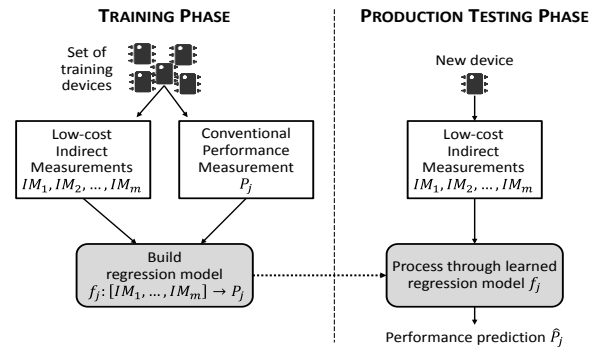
TRAINING PHASE

Set of training devices

Low-cost Indirect Measurements $IM_1, IM_2, \ldots, IM_m$

Conventional Performance Measurement $P_j$

Build regression model $f_j\colon [IM_1, \ldots, IM_m] \rightarrow P_j$

PRODUCTION TESTING PHASE

New device

Low-cost Indirect Measurements $IM_1, IM_2, \ldots, IM_m$

Process through learned regression model $f_j$

Performance prediction $\hat{P}_j$